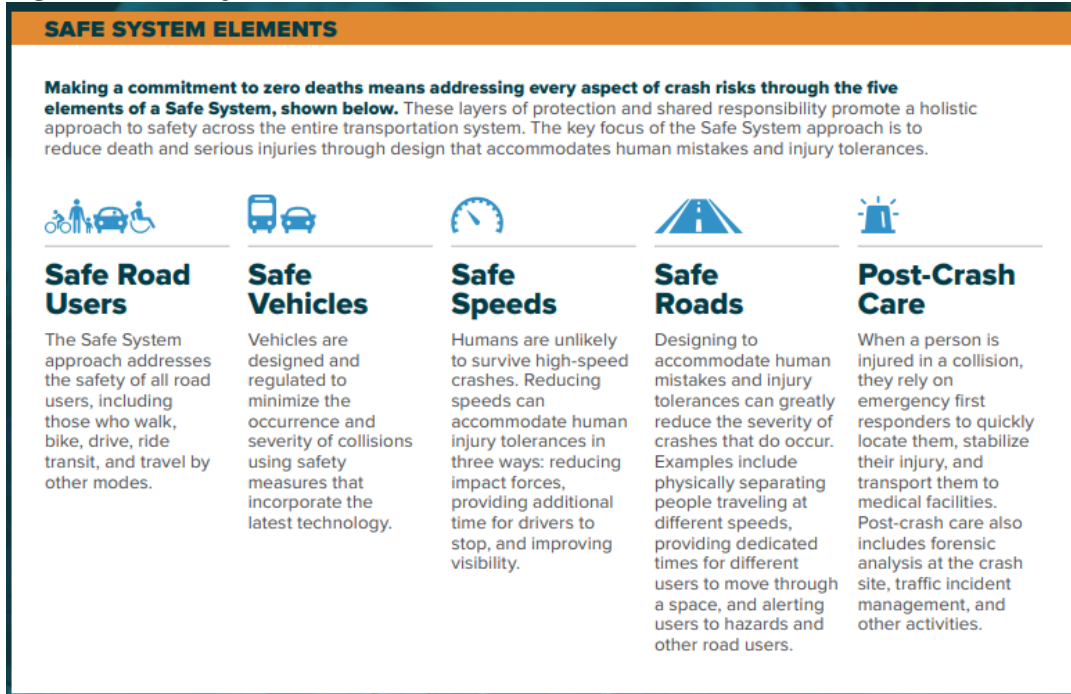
SAFE SYSTEM ELEMENTS

Making a commitment to zero deaths means addressing every aspect of crash risks through the five elements of a Safe System, shown below. These layers of protection and shared responsibility promote a holistic approach to safety across the entire transportation system. The key focus of the Safe System approach is to reduce death and serious injuries through design that accommodates human mistakes and injury tolerances.

Safe Road Users

The Safe System approach addresses the safety of all road users, including those who walk, bike, drive, ride transit, and travel by other modes.

Safe Vehicles

Vehicles are designed and regulated to minimize the occurrence and severity of collisions using safety measures that incorporate the latest technology.

Safe Speeds

Humans are unlikely to survive high-speed crashes. Reducing speeds can accommodate human injury tolerances in three ways: reducing impact forces, providing additional time for drivers to stop, and improving visibility.

Safe Roads

Designing to accommodate human mistakes and injury tolerances can greatly reduce the severity of crashes that do occur. Examples include physically separating people traveling at different speeds, providing dedicated times for different users to move through a space, and alerting users to hazards and other road users.

Post-Crash Care

When a person is injured in a collision, they rely on emergency first responders to quickly locate them, stabilize their injury, and transport them to medical facilities. Post-crash care also includes forensic analysis at the crash site, traffic incident management, and other activities.